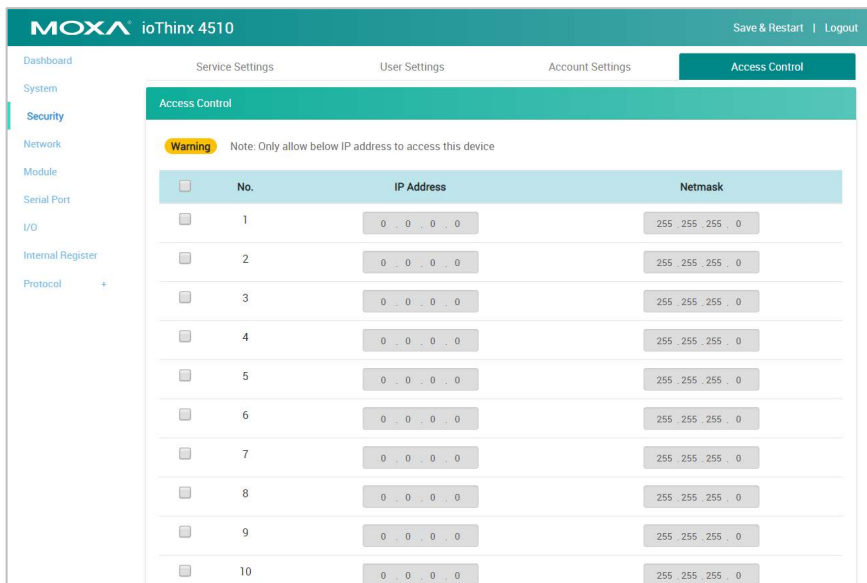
MOXA ioThinx 4510

Save & Restart | Logout

Dashboard
System
Security
Network
Module
Serial Port
I/O
Internal Register
Protocol +

Service Settings
User Settings
Account Settings
Access Control

Access Control

Warning Note: Only allow below IP address to access this device

| | No. | IP Address | Netmask |
|---|---|---|---|
| | 1 | 0 . 0 . 0 . 0 | 255 . 255 . 255 . 0 |
| | 2 | 0 . 0 . 0 . 0 | 255 . 255 . 255 . 0 |
| | 3 | 0 . 0 . 0 . 0 | 255 . 255 . 255 . 0 |
| | 4 | 0 . 0 . 0 . 0 | 255 . 255 . 255 . 0 |
| | 5 | 0 . 0 . 0 . 0 | 255 . 255 . 255 . 0 |
| | 6 | 0 . 0 . 0 . 0 | 255 . 255 . 255 . 0 |
| | 7 | 0 . 0 . 0 . 0 | 255 . 255 . 255 . 0 |
| | 8 | 0 . 0 . 0 . 0 | 255 . 255 . 255 . 0 |
| | 9 | 0 . 0 . 0 . 0 | 255 . 255 . 255 . 0 |
| | 10 | 0 . 0 . 0 . 0 | 255 . 255 . 255 . 0 |